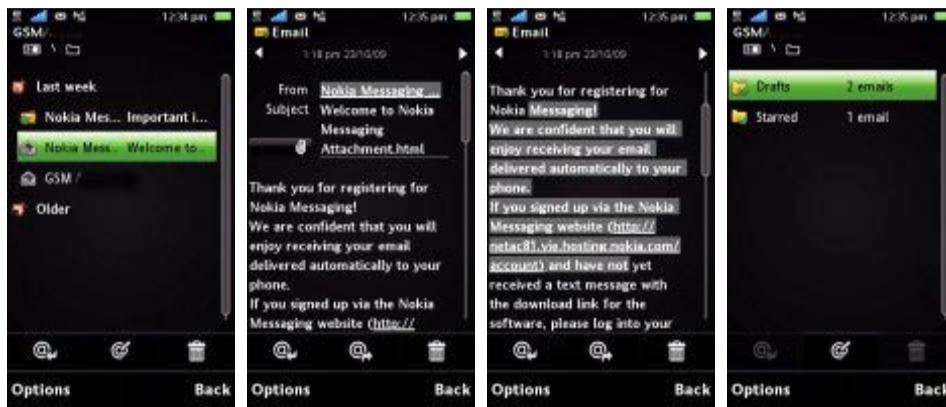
12:34 pm
GSM/

Last week
Nokia Mes... Important i...
Nokia Mess... Welcome to...
GSM /
Older

Options
Back

12:35 pm
Email
1:18 pm 20/10/09
From Nokia Messaging ...
Subject Welcome to Nokia Messaging
Attachment.html

Thank you for registering for Nokia Messaging!
We are confident that you will enjoy receiving your email delivered automatically to your phone.
If you signed up via the Nokia Messaging website (http://

Options
Back

12:35 pm
Email
1:18 pm 20/10/09

Thank you for registering for Nokia Messaging!
We are confident that you will enjoy receiving your email delivered automatically to your phone.
If you signed up via the Nokia Messaging website (http://netac81.vie.hosting.nokia.com/account) and have not yet received a text message with the download link for the software, please log into your

Options
Back

12:35 pm
GSM/

Drafts 2 emails
Starred 1 email

Options
Back